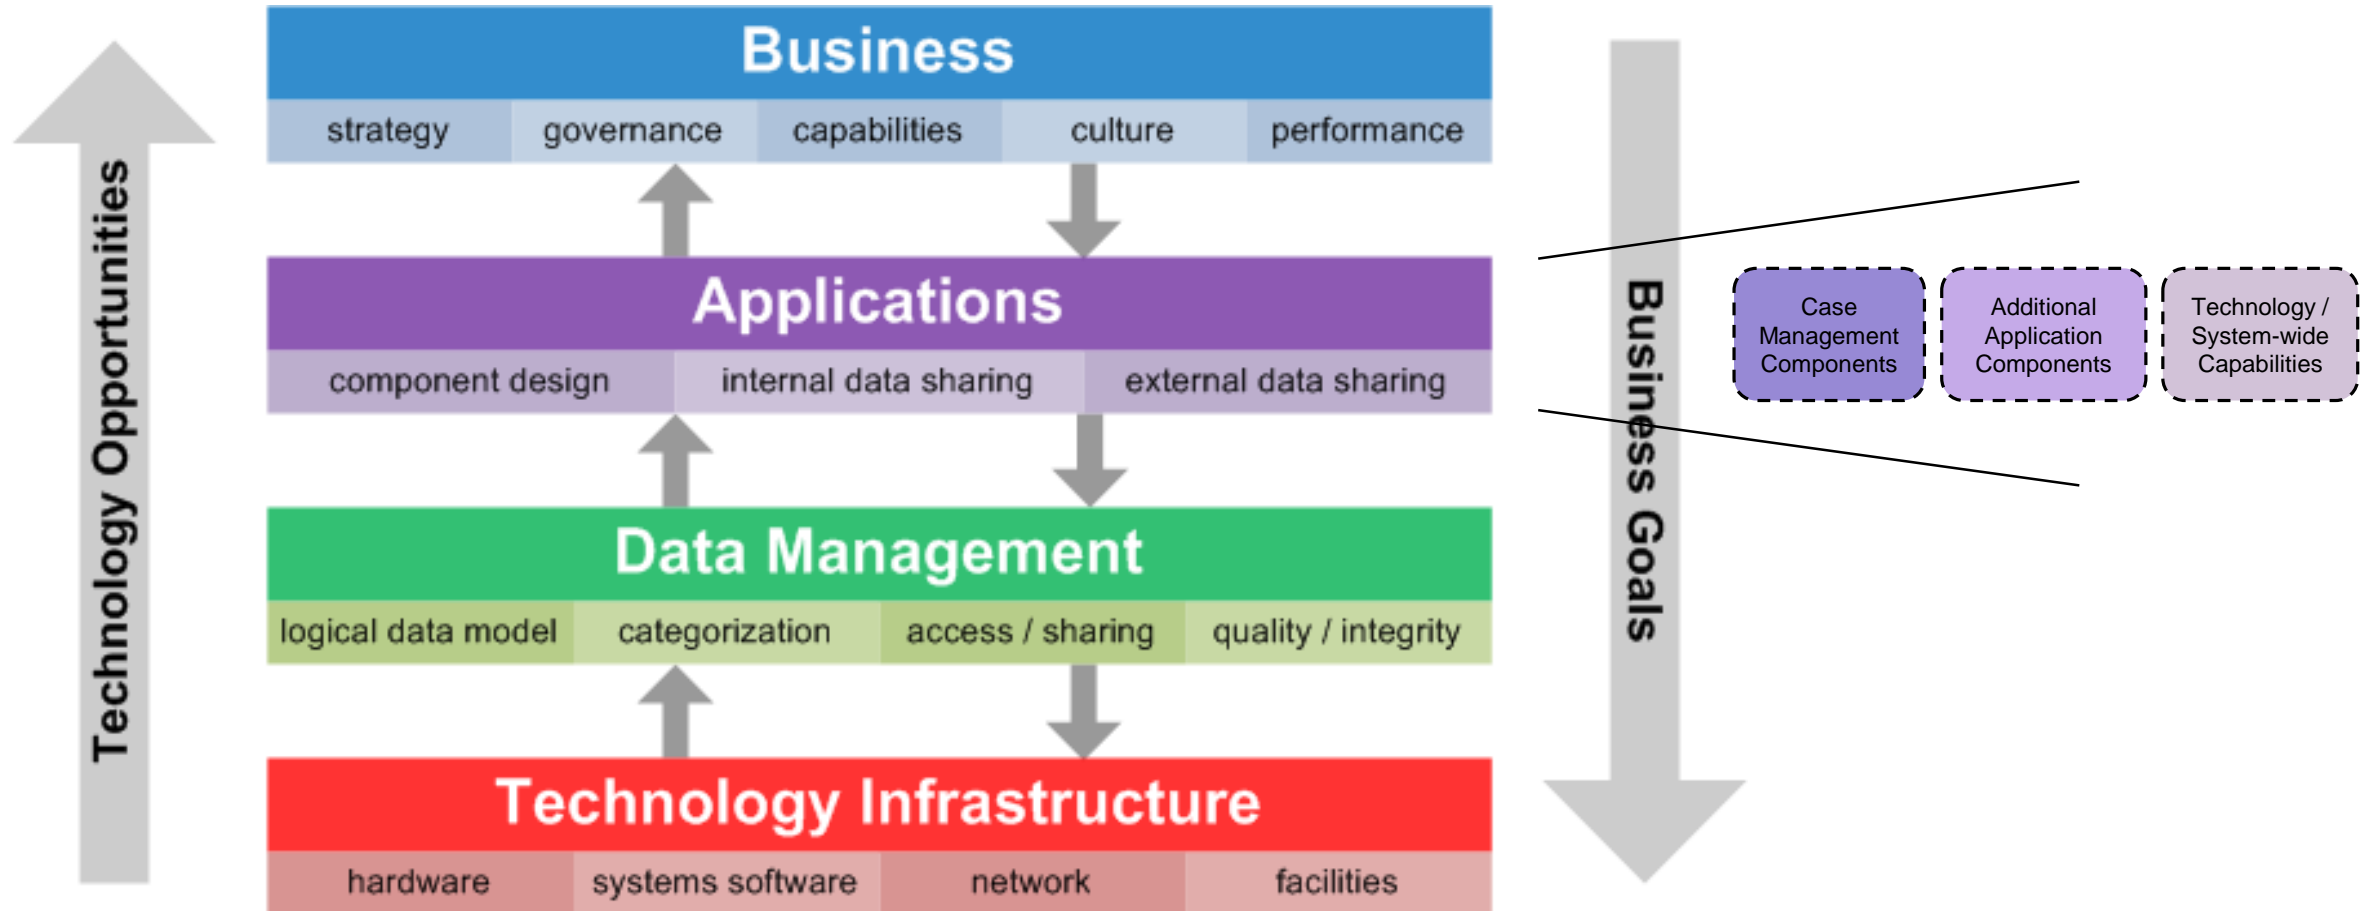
Technology Opportunities

Business

| strategy | governance | capabilities | culture | performance |
|---|---|---|---|---|

Applications

| component design | internal data sharing | external data sharing |
|---|---|---|

Data Management

| logical data model | categorization | access / sharing | quality / integrity |
|---|---|---|---|

Technology Infrastructure

| hardware | systems software | network | facilities |
|---|---|---|---|

Business Goals

Case Management Components

Additional Application Components

Technology / System-wide Capabilities